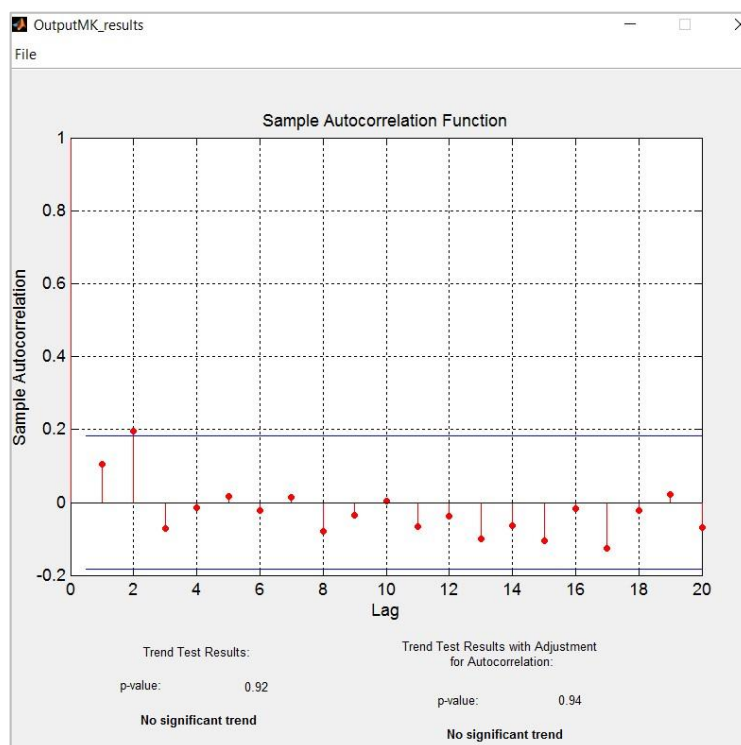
OutputMK_results

File

Sample Autocorrelation Function

Sample Autocorrelation

1
0.8
0.6
0.4
0.2
0
-0.2

0 2 4 6 8 10 12 14 16 18 20

Lag

Trend Test Results:

p-value: 0.92

No significant trend

Trend Test Results with Adjustment for Autocorrelation:

p-value: 0.94

No significant trend